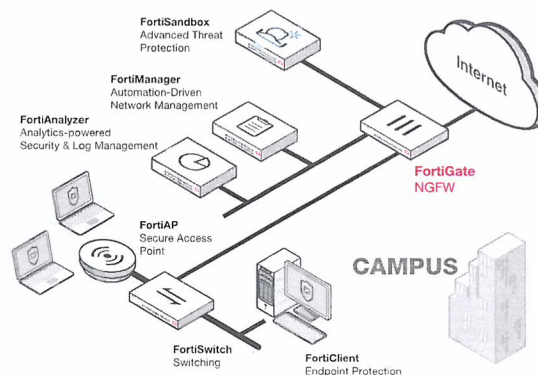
FortiSandbox
Advanced Threat Protection

Internet

FortiManager
Automation-Driven Network Management

FortiAnalyzer
Analytics-powered Security & Log Management

FortiGate
NGFW

FortiAP
Secure Access Point

CAMPUS

FortiSwitch
Switching

FortiClient
Endpoint Protection